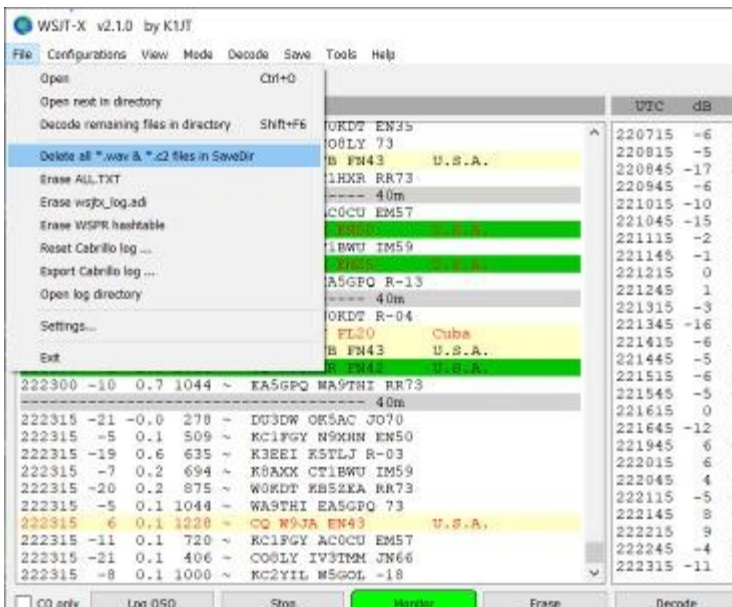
WSJT-X v2.1.0 by K1JT

File Configurations View Mode Decode Save Tools Help

Open Ctrl+O
Open next in directory
Decode remaining files in directory Shift+F6
Delete all *.wav & *.c2 files in SaveDir
Erase ALL.TXT
Erase wsjtx_log.adi
Erase WSPR hashtable
Reset Cabrillo log ...
Export Cabrillo log ...
Open log directory
Settings...
Exit

0KDT EN35
O8LY 73
B FN43 U.S.A.
1HXR RR73
---- 40m
C0CU EM57
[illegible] U.S.A.
1BWU IM59
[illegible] U.S.A.
A5GPQ R-13
---- 40m
0KDT R-04
FL20 Cuba
B FN43 U.S.A.
R FN42 U.S.A.
222300 -10 0.7 1044 ~ EA5GPQ WA9THI RR73
---------------------------------------- 40m
222315 -21 -0.0 278 ~ DU3DW OK5AC JO70
222315 -5 0.1 509 ~ KC1FGY N9XHN EN50
222315 -19 0.6 635 ~ K3EEI K5TLJ R-03
222315 -7 0.2 694 ~ K8AXX CT1BWU IM59
222315 -20 0.2 875 ~ W0KDT KB5ZKA RR73
222315 -5 0.1 1044 ~ WA9THI EA5GPQ 73
222315 6 0.1 1228 ~ CQ W9JA EN43 U.S.A.
222315 -11 0.1 720 ~ KC1FGY AC0CU EM57
222315 -21 0.1 406 ~ CO8LY IV3TMM JN66
222315 -8 0.1 1000 ~ KC2YIL W5GOL -18

| UTC | dB |
|---|---|
| 220715 | -6 |
| 220815 | -5 |
| 220845 | -17 |
| 220945 | -6 |
| 221015 | -10 |
| 221045 | -15 |
| 221115 | -2 |
| 221145 | -1 |
| 221215 | 0 |
| 221245 | 1 |
| 221315 | -3 |
| 221345 | -16 |
| 221415 | -6 |
| 221445 | -5 |
| 221515 | -6 |
| 221545 | -5 |
| 221615 | 0 |
| 221645 | -12 |
| 221945 | 6 |
| 222015 | 6 |
| 222045 | 4 |
| 222115 | -5 |
| 222145 | 8 |
| 222215 | 9 |
| 222245 | -4 |
| 222315 | -11 |

CQ only Log QSO Stop Monitor Erase Decode